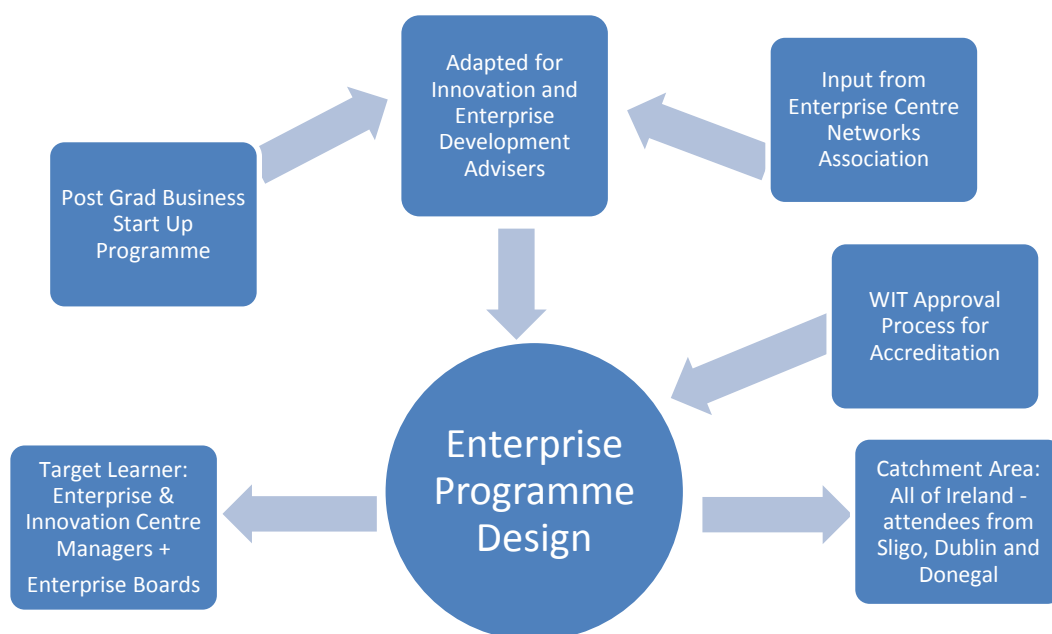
Adapted for Innovation and Enterprise Development Advisers

Input from Enterprise Centre Networks Association

Post Grad Business Start Up Programme

WIT Approval Process for Accreditation

Enterprise Programme Design

Target Learner: Enterprise & Innovation Centre Managers + Enterprise Boards

Catchment Area: All of Ireland - attendees from Sligo, Dublin and Donegal